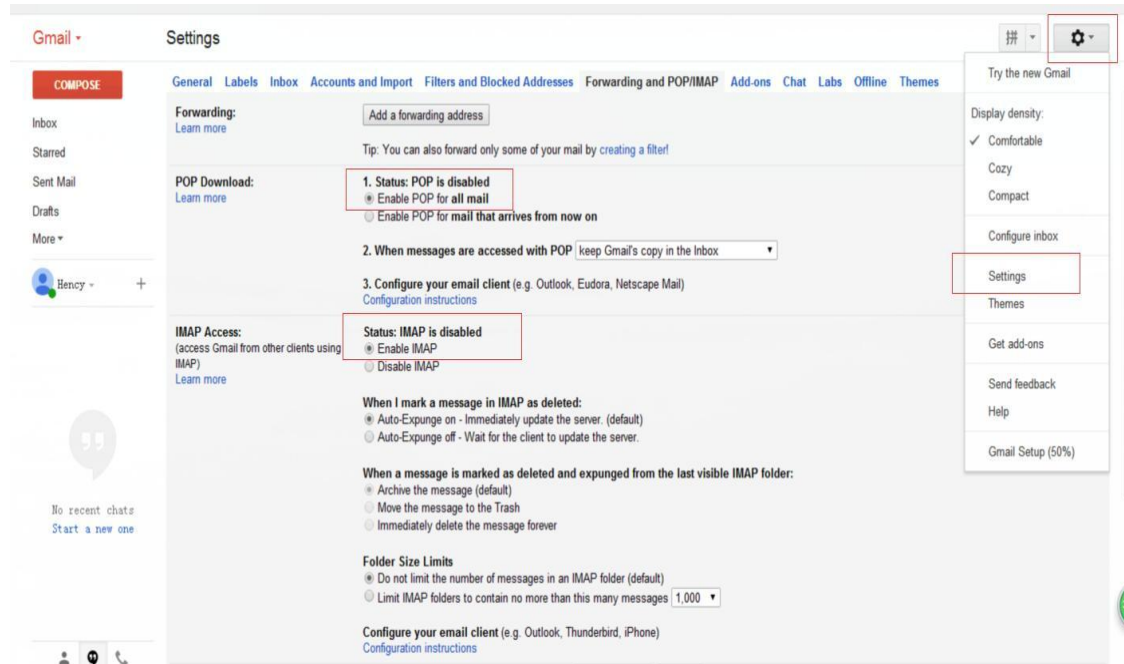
Gmail ▾

Settings

拼 ▾

COMPOSE

Inbox
Starred
Sent Mail
Drafts
More ▾

Hency ▾ +

No recent chats
Start a new one

General Labels Inbox Accounts and Import Filters and Blocked Addresses Forwarding and POP/IMAP Add-ons Chat Labs Offline Themes

Forwarding:
Learn more

Add a forwarding address

Tip: You can also forward only some of your mail by creating a filter!

POP Download:
Learn more

1. Status: POP is disabled
Enable POP for all mail
Enable POP for mail that arrives from now on

2. When messages are accessed with POP keep Gmail's copy in the Inbox

3. Configure your email client (e.g. Outlook, Eudora, Netscape Mail)
Configuration instructions

IMAP Access:
(access Gmail from other clients using IMAP)
Learn more

Status: IMAP is disabled
Enable IMAP
Disable IMAP

When I mark a message in IMAP as deleted:
Auto-Expunge on - Immediately update the server. (default)
Auto-Expunge off - Wait for the client to update the server.

When a message is marked as deleted and expunged from the last visible IMAP folder:
Archive the message (default)
Move the message to the Trash
Immediately delete the message forever

Folder Size Limits
Do not limit the number of messages in an IMAP folder (default)
Limit IMAP folders to contain no more than this many messages 1,000

Configure your email client (e.g. Outlook, Thunderbird, iPhone)
Configuration instructions

Try the new Gmail

Display density:
✓ Comfortable
Cozy
Compact

Configure inbox

Settings
Themes

Get add-ons

Send feedback
Help

Gmail Setup (50%)